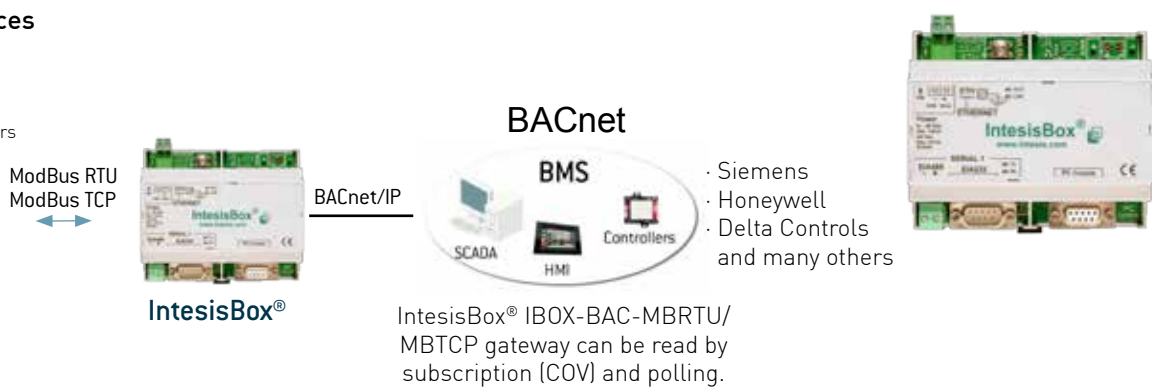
ces

rs

ModBus RTU
ModBus TCP

IntesisBox®

BACnet/IP

BACnet

BMS

SCADA

HMI

Controllers

· Siemens
· Honeywell
· Delta Controls
and many others

IntesisBox® IBOX-BAC-MBRTU/MBTCP gateway can be read by subscription (COV) and polling.

IntesisBox®
www.intesis.com

CE